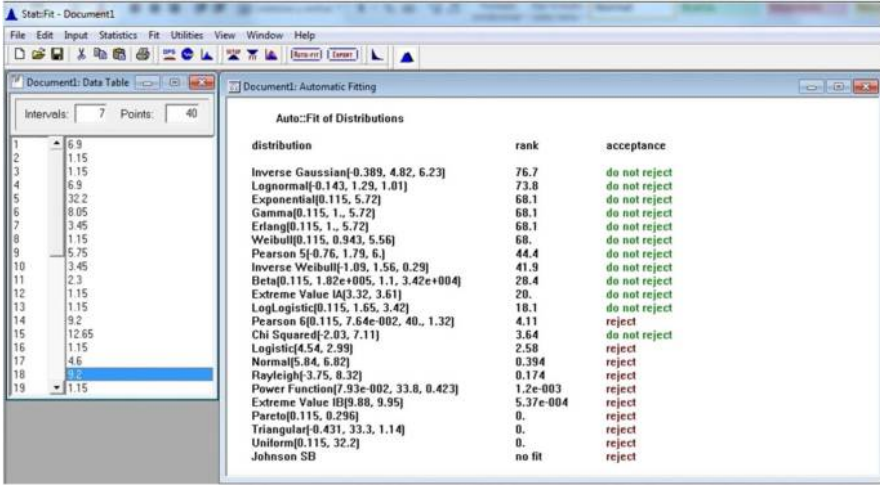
Stat::Fit - Document1

File Edit Input Statistics Fit Utilities View Window Help

Auto::Fit Export

Document1: Data Table

Intervals: 7 Points: 40

| | |
|---|---|
| 1 | 6.9 |
| 2 | 1.15 |
| 3 | 1.15 |
| 4 | 6.9 |
| 5 | 32.2 |
| 6 | 8.05 |
| 7 | 3.45 |
| 8 | 1.15 |
| 9 | 5.75 |
| 10 | 3.45 |
| 11 | 2.3 |
| 12 | 1.15 |
| 13 | 1.15 |
| 14 | 9.2 |
| 15 | 12.65 |
| 16 | 1.15 |
| 17 | 4.6 |
| 18 | 9.2 |
| 19 | 1.15 |

Document1: Automatic Fitting

Auto::Fit of Distributions

| distribution | rank | acceptance |
|---|---|---|
| Inverse Gaussian[-0.389, 4.82, 6.23] | 76.7 | do not reject |
| Lognormal[-0.143, 1.29, 1.01] | 73.8 | do not reject |
| Exponential[0.115, 5.72] | 68.1 | do not reject |
| Gamma[0.115, 1., 5.72] | 68.1 | do not reject |
| Erlang[0.115, 1., 5.72] | 68.1 | do not reject |
| Weibull[0.115, 0.943, 5.56] | 68. | do not reject |
| Pearson 5[-0.76, 1.79, 6.] | 44.4 | do not reject |
| Inverse Weibull[-1.89, 1.56, 0.29] | 41.9 | do not reject |
| Beta[0.115, 1.82e+005, 1.1, 3.42e+004] | 28.4 | do not reject |
| Extreme Value IA[3.32, 3.61] | 20. | do not reject |
| LogLogistic[0.115, 1.65, 3.42] | 18.1 | do not reject |
| Pearson 6[0.115, 7.64e-002, 40., 1.32] | 4.11 | reject |
| Chi Squared[-2.03, 7.11] | 3.64 | do not reject |
| Logistic[4.54, 2.99] | 2.58 | reject |
| Normal[5.84, 6.82] | 0.394 | reject |
| Rayleigh[-3.75, 8.32] | 0.174 | reject |
| Power Function[7.93e-002, 33.8, 0.423] | 1.2e-003 | reject |
| Extreme Value IB[9.88, 9.95] | 5.37e-004 | reject |
| Pareto[0.115, 0.296] | 0. | reject |
| Triangular[-0.431, 33.3, 1.14] | 0. | reject |
| Uniform[0.115, 32.2] | 0. | reject |
| Johnson SB | no fit | reject |